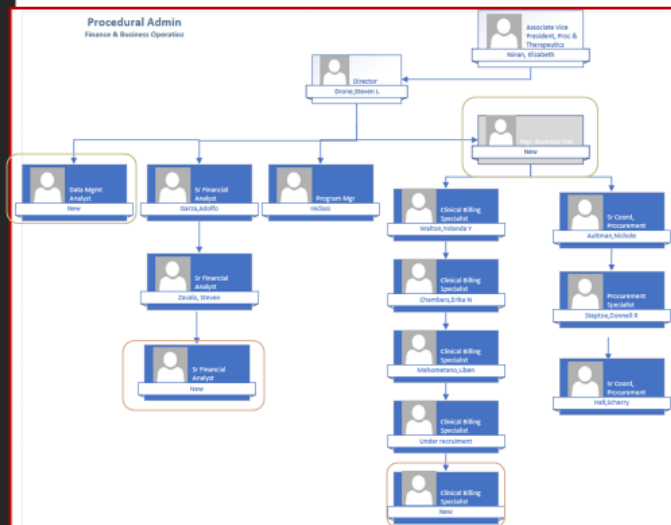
Procedural Admin
Finance & Business Operatio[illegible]

Associate Vice President, Proc & Therapeutics
Nirian, Elizabeth

Director
Drone, Steven L

Mgr, Business Ops
New

Data Mgmt Analyst
New

Sr Financial Analyst
Garcia, Adolfo

Program Mgr
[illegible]

Clinical Billing Specialist
Walton, Yolanda Y

Sr Coord, Procurement
Aultman, Nichole

Sr Financial Analyst
Zavala, Steven

Clinical Billing Specialist
Chambers, Erika N

Procurement Specialist
Steptoe, Donnell R

Sr Financial Analyst
New

Clinical Billing Specialist
Mahometano, Liben

Sr Coord, Procurement
Hall, Scherry

Clinical Billing Specialist
Under recruitment

Clinical Billing Specialist
New